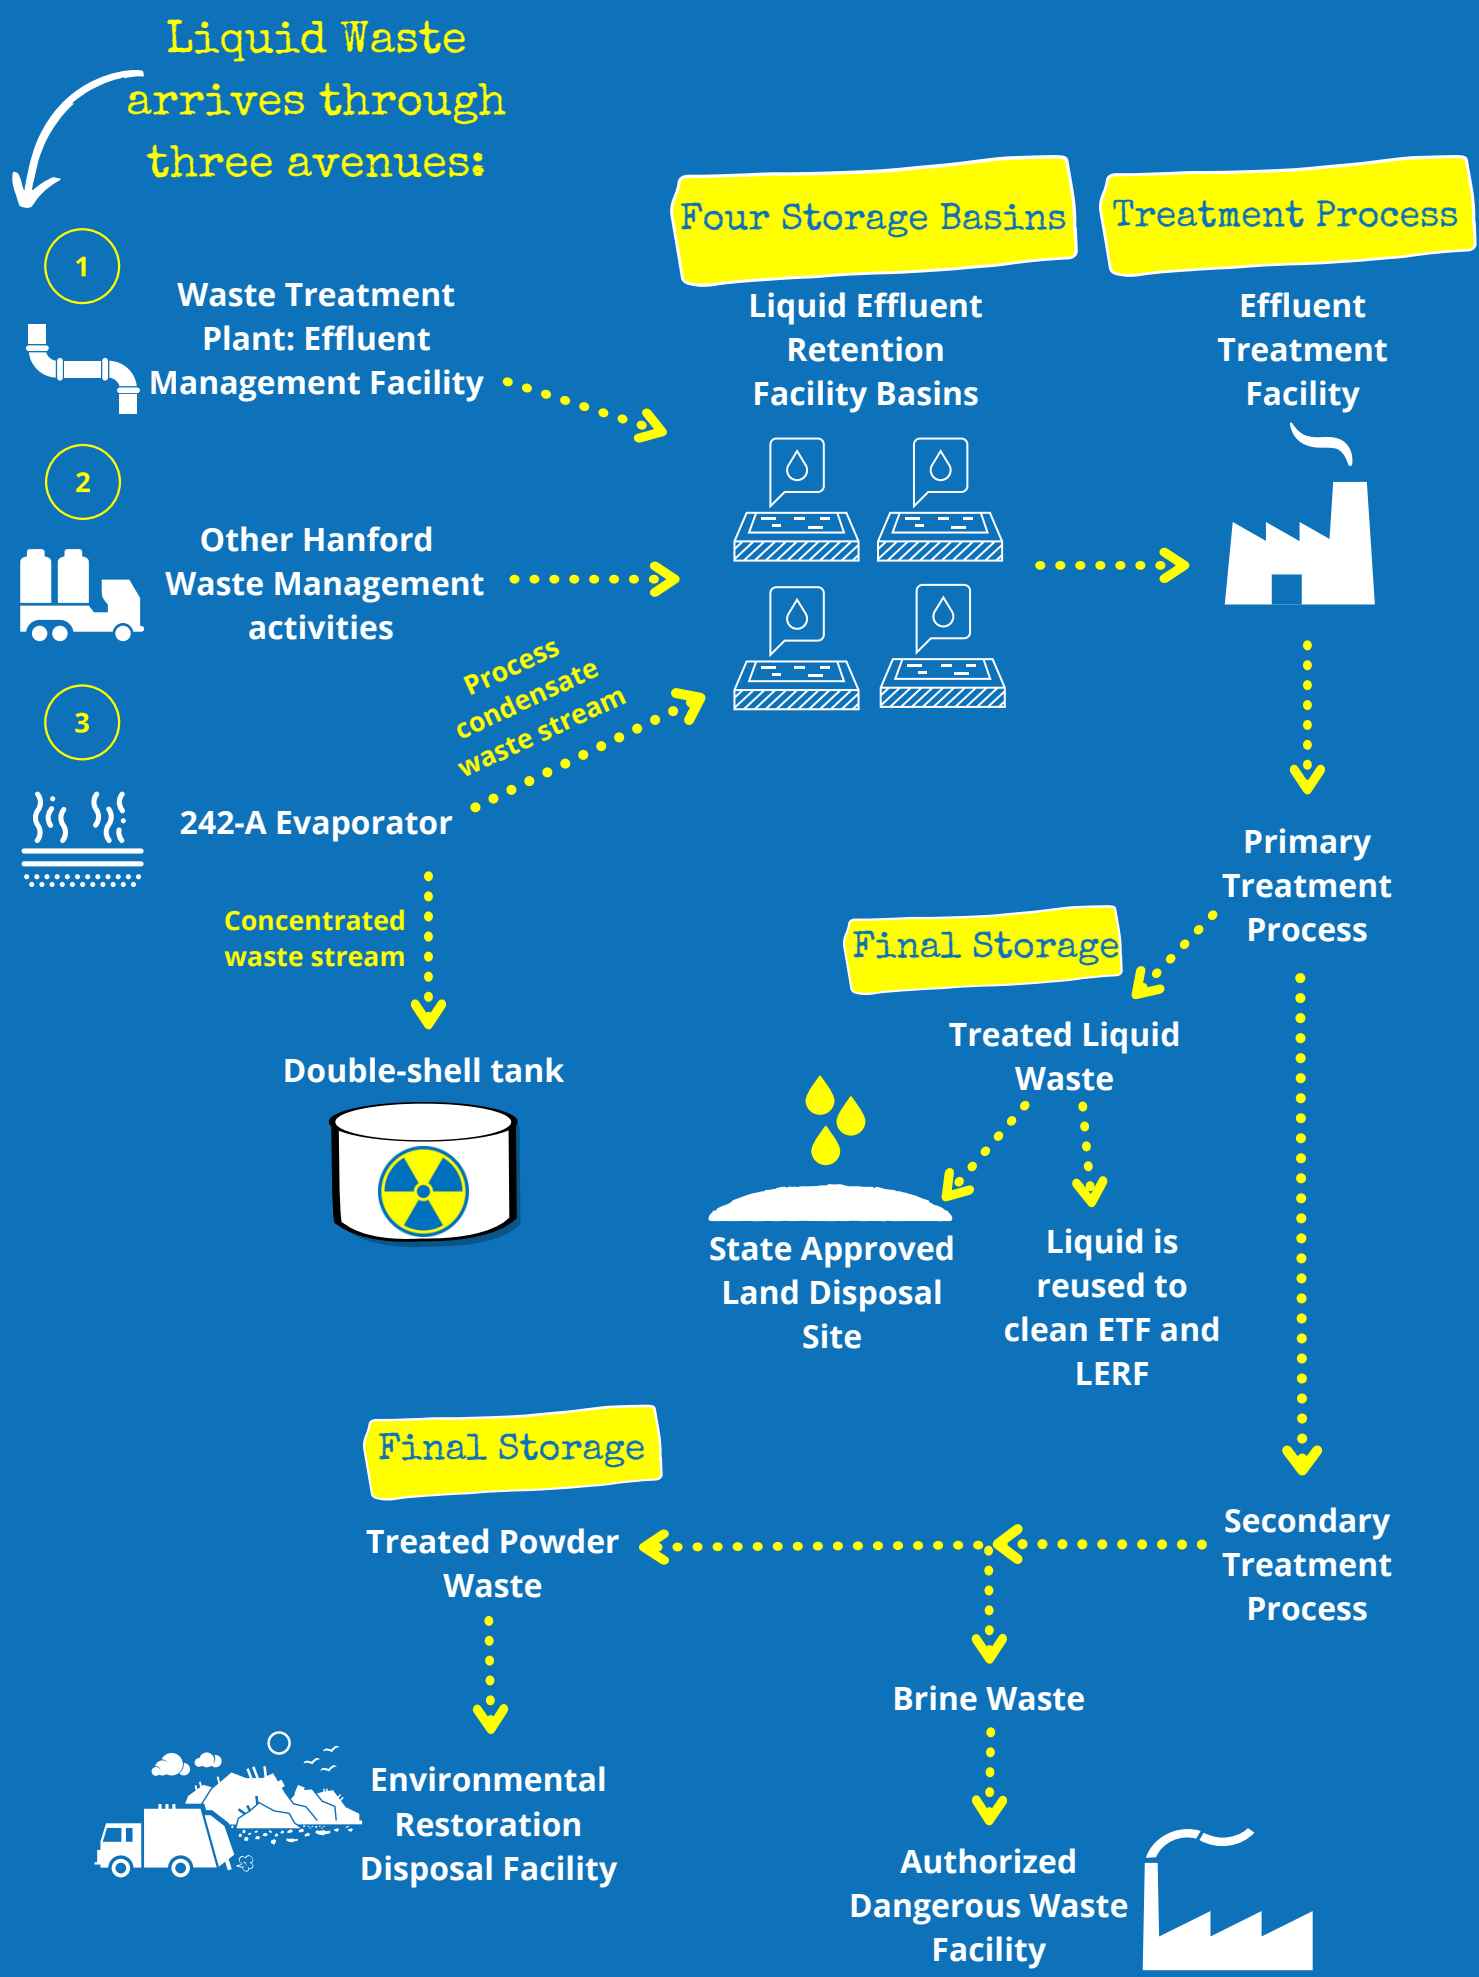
Liquid Waste arrives through three avenues:

1

Waste Treatment Plant: Effluent Management Facility

2

Other Hanford Waste Management activities

3

242-A Evaporator

Process condensate waste stream

Concentrated waste stream

Double-shell tank

Four Storage Basins

Liquid Effluent Retention Facility Basins

Treatment Process

Effluent Treatment Facility

Primary Treatment Process

Final Storage

Treated Liquid Waste

State Approved Land Disposal Site

Liquid is reused to clean ETF and LERF

Secondary Treatment Process

Final Storage

Treated Powder Waste

Environmental Restoration Disposal Facility

Brine Waste

Authorized Dangerous Waste Facility